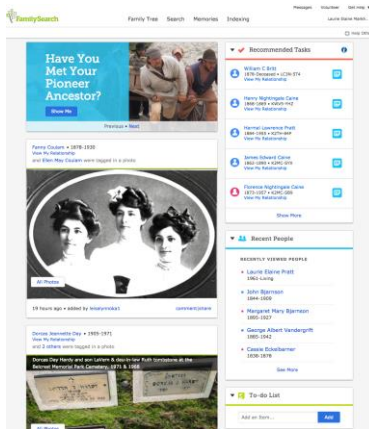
FamilySearch

Family Tree Search Memories Indexing

Messages Volunteer Get Help Laurie Elaine Pratt

Have You Met Your Pioneer Ancestor?

Show Me

Previous • Next

Fanny Coulam • 1878–1930
View My Relationship
and Ellen May Coulam were tagged in a photo

All Photos

19 hours ago • added by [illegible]

comment | share

Dorcas Jeannette Day • 1869–1971
View My Relationship
and 3 others were tagged in a photo

Dorcas Day Hardy and son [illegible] & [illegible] tombstone at the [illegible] Memorial Park Cemetery, 1971 & 1968

All Photos

Recommended Tasks

William C Britt
1878–Deceased • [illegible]
View My Relationship

Nancy Nightingale Caine
1868–1869 • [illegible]
View My Relationship

Harriet Lawrence Pratt
1864–1955 • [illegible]
View My Relationship

James Edward Caine
1866–1869 • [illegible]
View My Relationship

Florence Nightingale Caine
1873–1957 • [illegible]
View My Relationship

Show More

Recent People

RECENTLY VIEWED PEOPLE

Laurie Elaine Pratt
1962–Living

John Bjarnson
1844–1909

Margaret Mary Bjarnson
1865–1927

George Albert Vandergrift
1865–1942

Celeste Eckelbarner
1839–1878

See More

To-do List

Add an Item...

Add

Help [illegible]